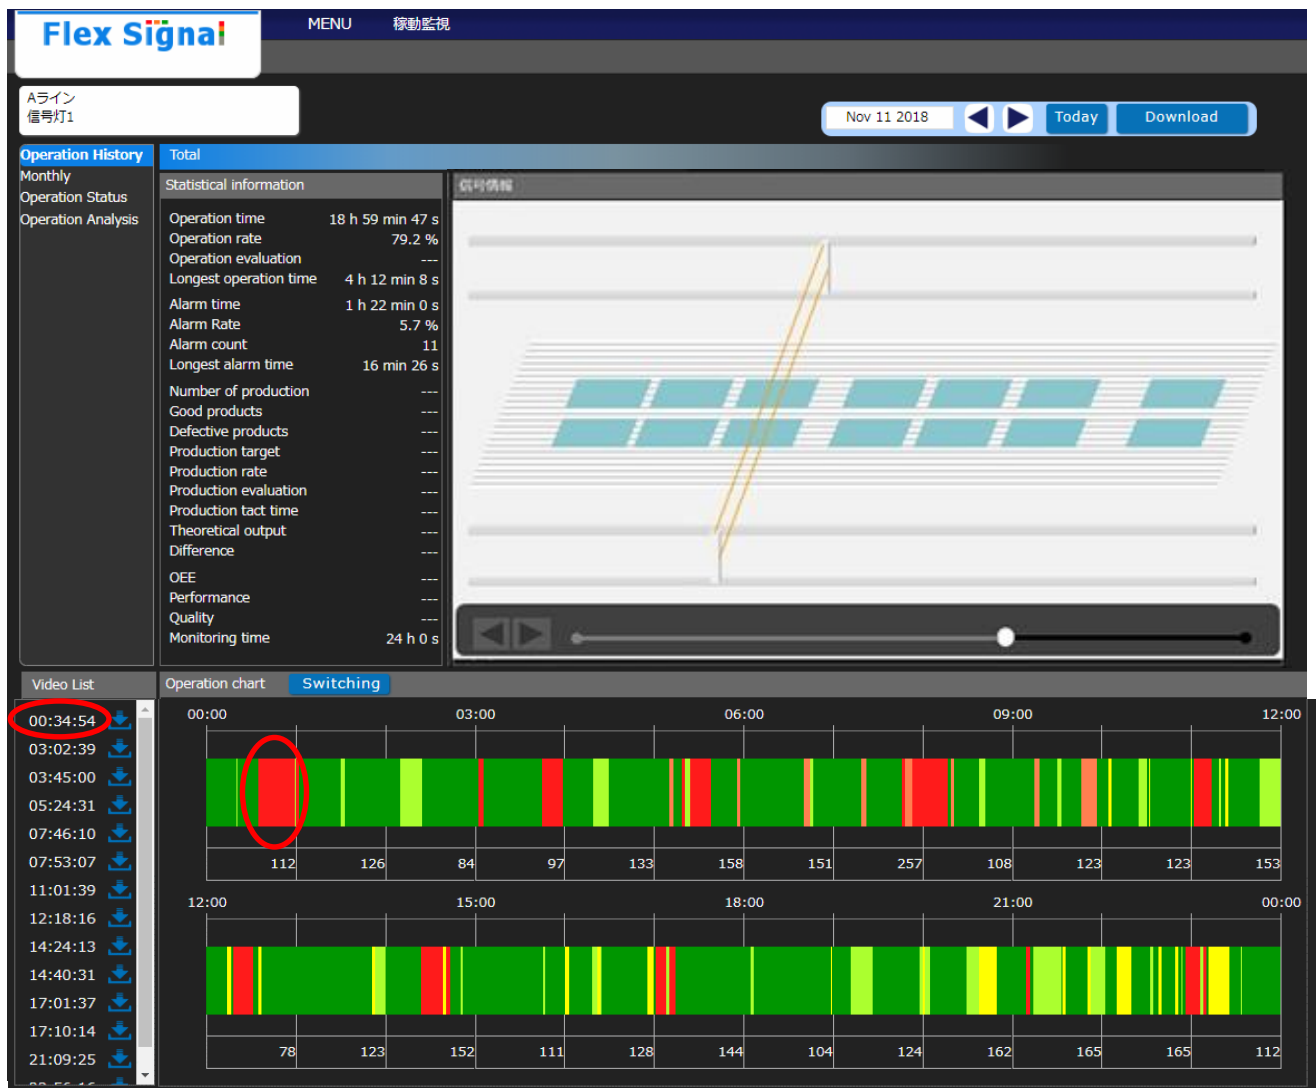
Flex Signal

MENU 稼動監視

Aライン
信号灯1

Nov 11 2018 Today Download

Operation History
Monthly
Operation Status
Operation Analysis

Total

Statistical information

| | |
|---|---|
| Operation time | 18 h 59 min 47 s |
| Operation rate | 79.2 % |
| Operation evaluation | --- |
| Longest operation time | 4 h 12 min 8 s |
| Alarm time | 1 h 22 min 0 s |
| Alarm Rate | 5.7 % |
| Alarm count | 11 |
| Longest alarm time | 16 min 26 s |
| Number of production | --- |
| Good products | --- |
| Defective products | --- |
| Production target | --- |
| Production rate | --- |
| Production evaluation | --- |
| Production tact time | --- |
| Theoretical output | --- |
| Difference | --- |
| OEE | --- |
| Performance | --- |
| Quality | --- |
| Monitoring time | 24 h 0 s |

信号情報

Video List
00:34:54
03:02:39
03:45:00
05:24:31
07:46:10
07:53:07
11:01:39
12:18:16
14:24:13
14:40:31
17:01:37
17:10:14
21:09:25

Operation chart Switching

00:00 03:00 06:00 09:00 12:00
112 126 84 97 133 158 151 257 108 123 123 153

12:00 15:00 18:00 21:00 00:00
78 123 152 111 128 144 104 124 162 165 165 112